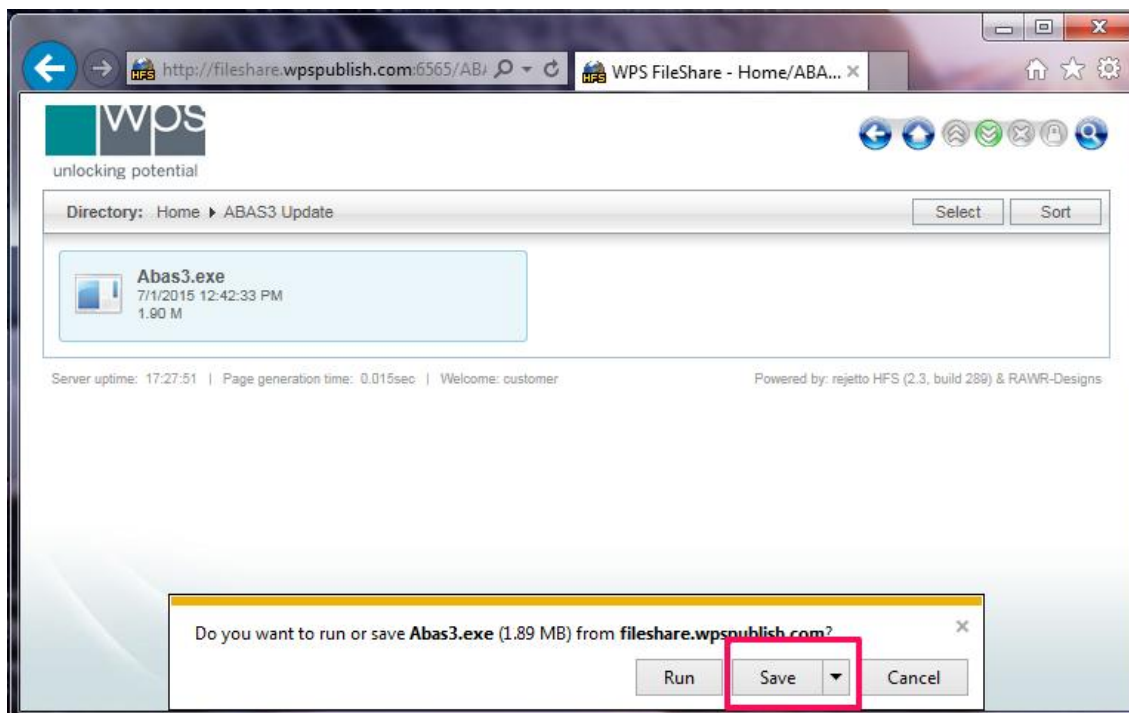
http://fileshare.wpspublish.com:6565/AB/
WPS FileShare - Home/ABA...

wps
unlocking potential

Directory: Home ▸ ABAS3 Update
Select
Sort

Abas3.exe
7/1/2015 12:42:33 PM
1.90 M

Server uptime: 17:27:51 | Page generation time: 0.015sec | Welcome: customer
Powered by: rejetto HFS (2.3, build 289) & RAWR-Designs

Do you want to run or save **Abas3.exe** (1.89 MB) from **fileshare.wpspublish.com**?
Run
Save
Cancel